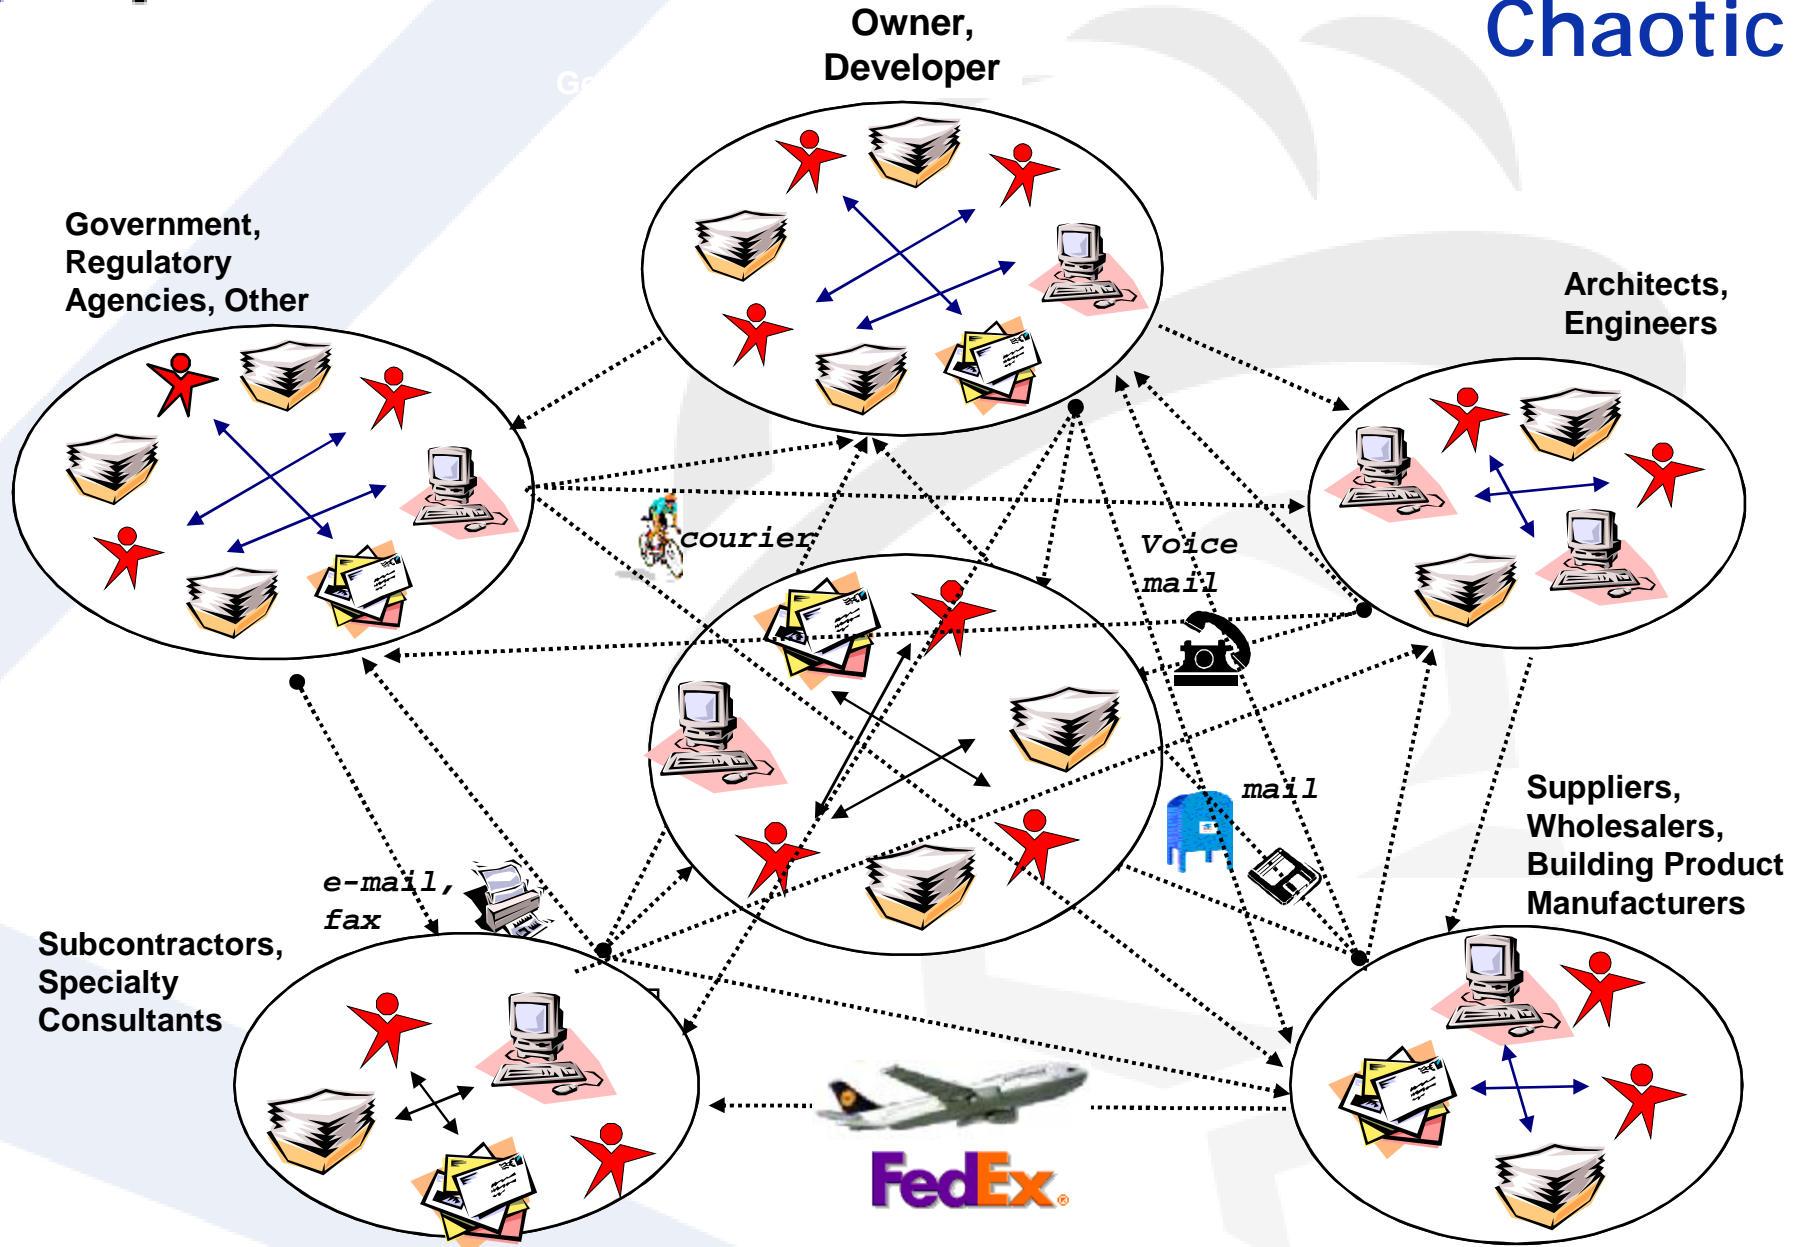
Chaotic

Owner, Developer

Government, Regulatory Agencies, Other

Architects, Engineers

courier

Voice mail

mail

Suppliers, Wholesalers, Building Product Manufacturers

e-mail, fax

Subcontractors, Specialty Consultants

FedEx